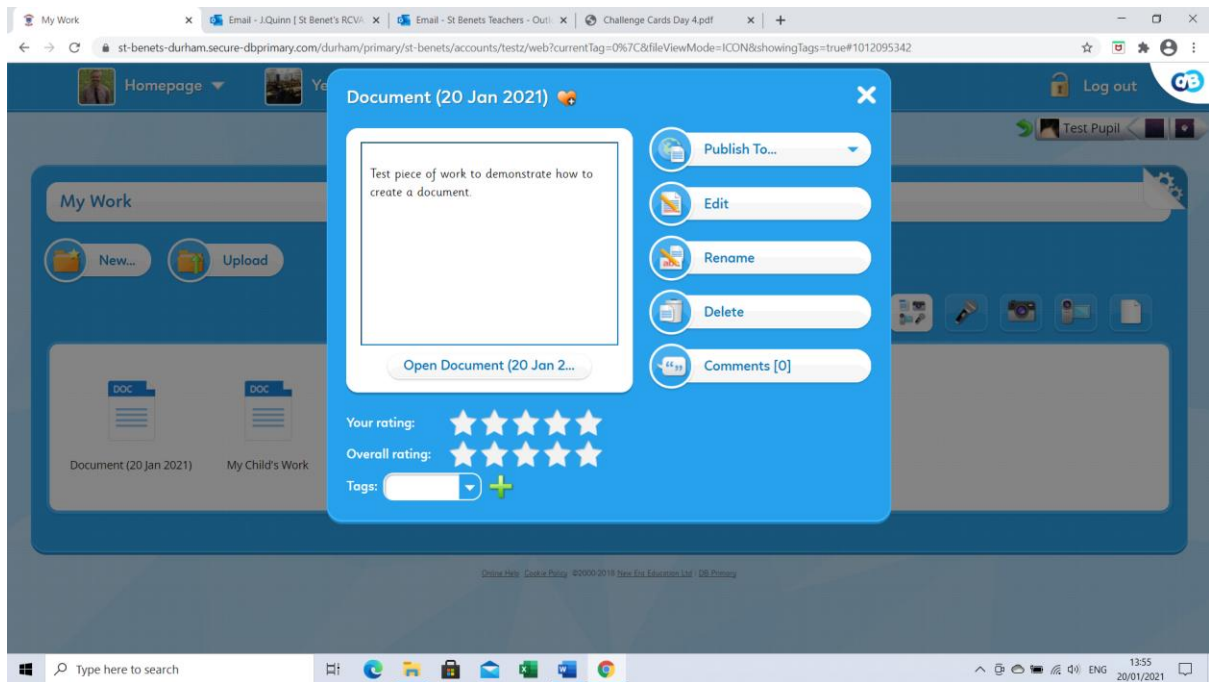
My Work
Email - J.Quinn [ St Benet's RCVA
Email - St Benets Teachers - Outl
Challenge Cards Day 4.pdf

st-benets-durham.secure-dbprimary.com/durham/primary/st-benets/accounts/testz/web?currentTag=0%7C&fileViewMode=ICON&showingTags=true#1012095342

Homepage
Ye
Log out
Test Pupil

My Work
New...
Upload

DOC
Document (20 Jan 2021)
DOC
My Child's Work

Document (20 Jan 2021)

Test piece of work to demonstrate how to create a document.

Open Document (20 Jan 2...

Publish To...
Edit
Rename
Delete
Comments [0]

Your rating:
Overall rating:
Tags:

Online Help · Cookie Policy · ©2000-2018 New Era Education Ltd · DB Primary

Type here to search
ENG 13:55 20/01/2021